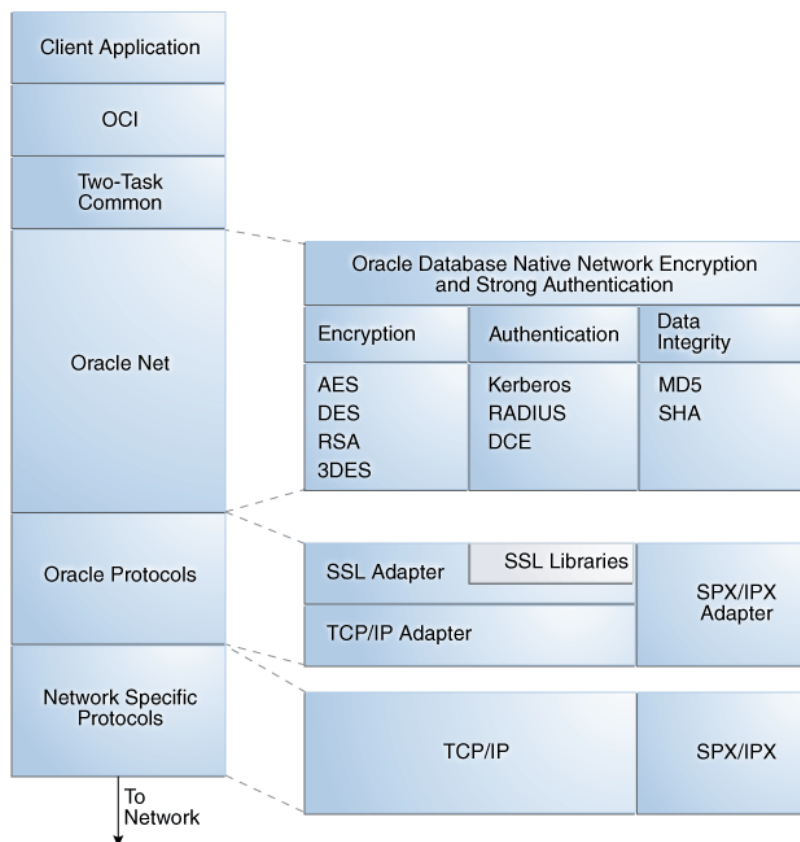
Client Application

OCI

Two-Task Common

Oracle Net

Oracle Protocols

Network Specific Protocols

To Network

Oracle Database Native Network Encryption and Strong Authentication

| Encryption | Authentication | Data Integrity |
|---|---|---|
| AES<br>DES<br>RSA<br>3DES | Kerberos<br>RADIUS<br>DCE | MD5<br>SHA |

SSL Adapter

SSL Libraries

TCP/IP Adapter

SPX/IPX Adapter

TCP/IP

SPX/IPX